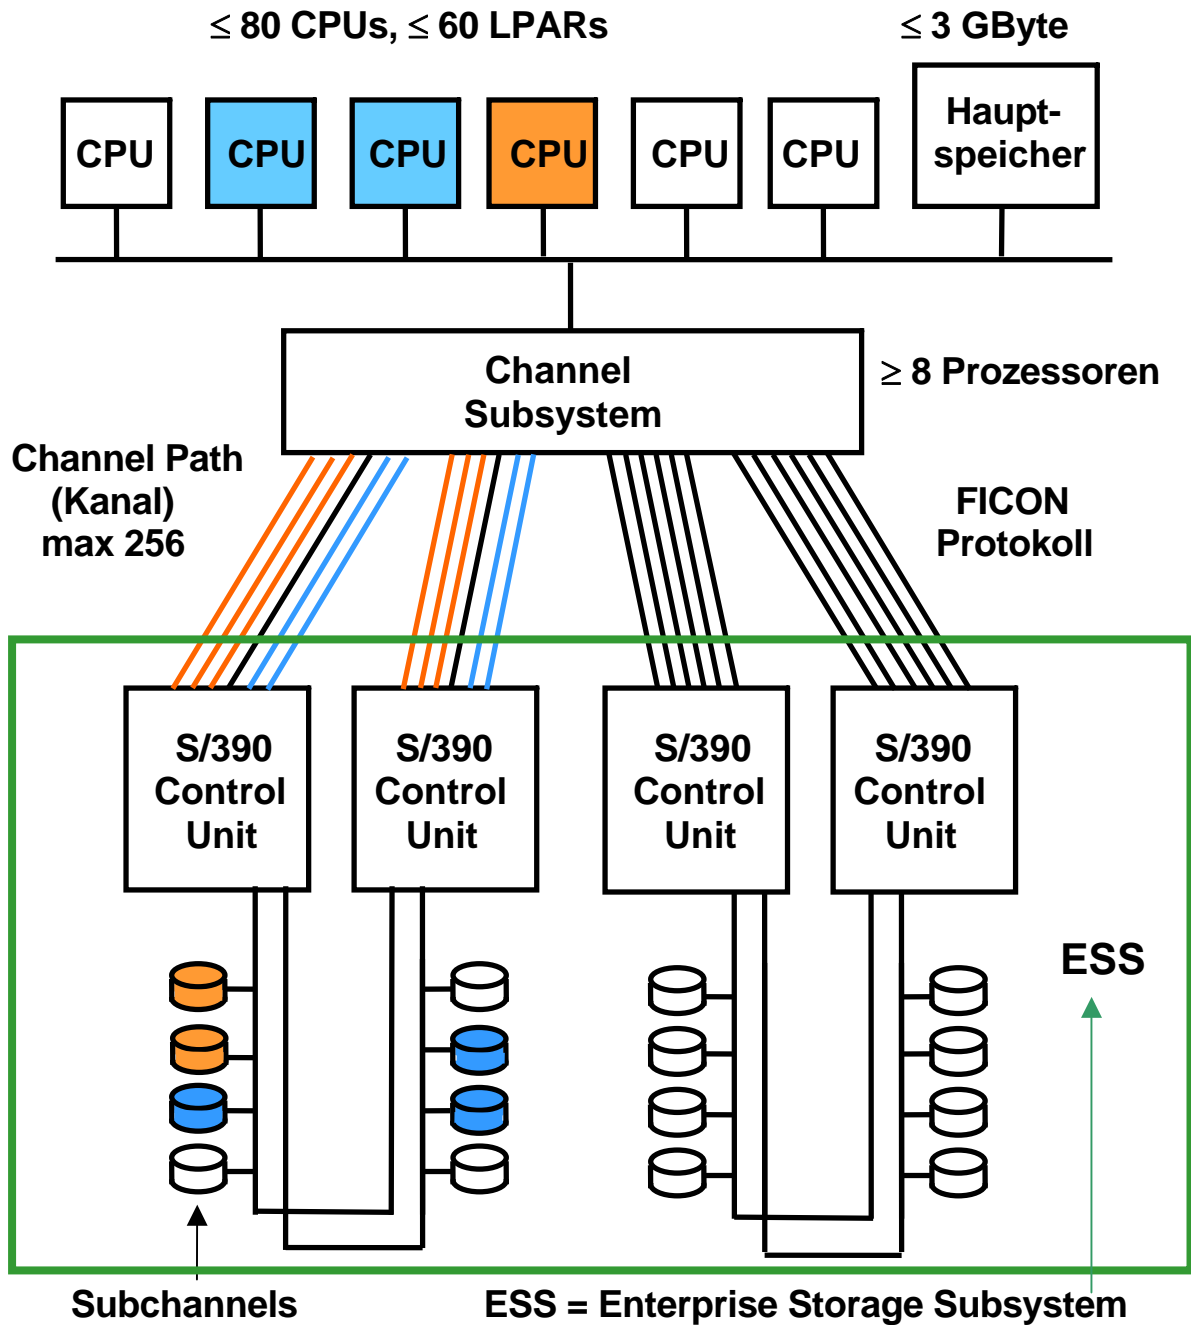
$\leq$ 80 CPUs, $\leq$ 60 LPARs

$\leq$ 3 GByte

CPU

CPU

CPU

CPU

CPU

CPU

Hauptspeicher

Channel Subsystem

$\geq$ 8 Prozessoren

Channel Path (Kanal) max 256

FICON Protokoll

S/390 Control Unit

S/390 Control Unit

S/390 Control Unit

S/390 Control Unit

ESS

Subchannels

ESS = Enterprise Storage Subsystem